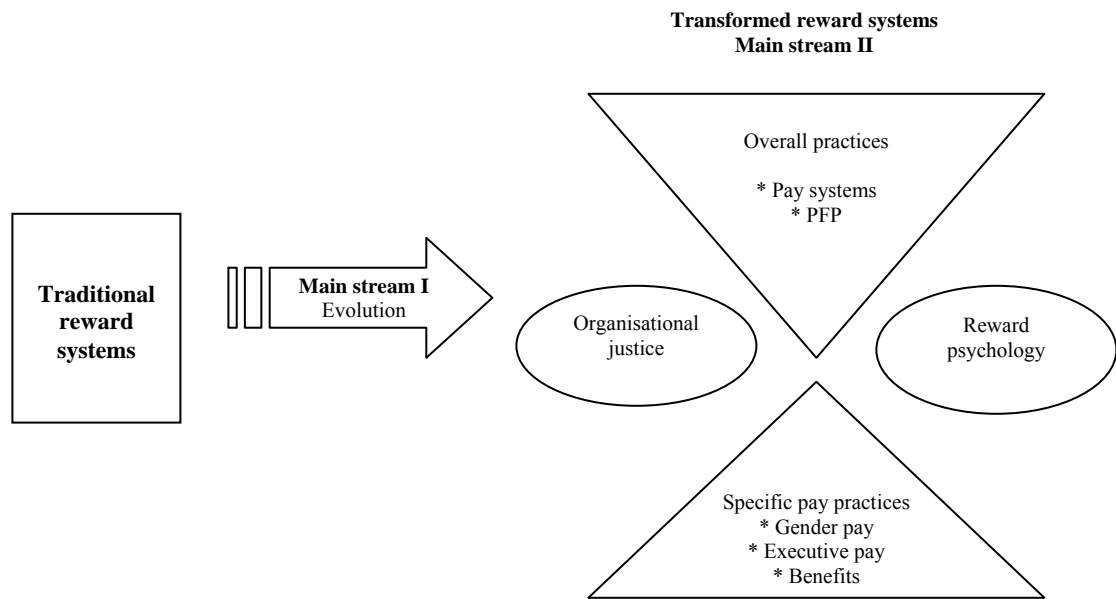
Transformed reward systems
Main stream II

Overall practices

* Pay systems
* PFP

Traditional reward systems

Main stream I
Evolution

Organisational justice

Reward psychology

Specific pay practices
* Gender pay
* Executive pay
* Benefits